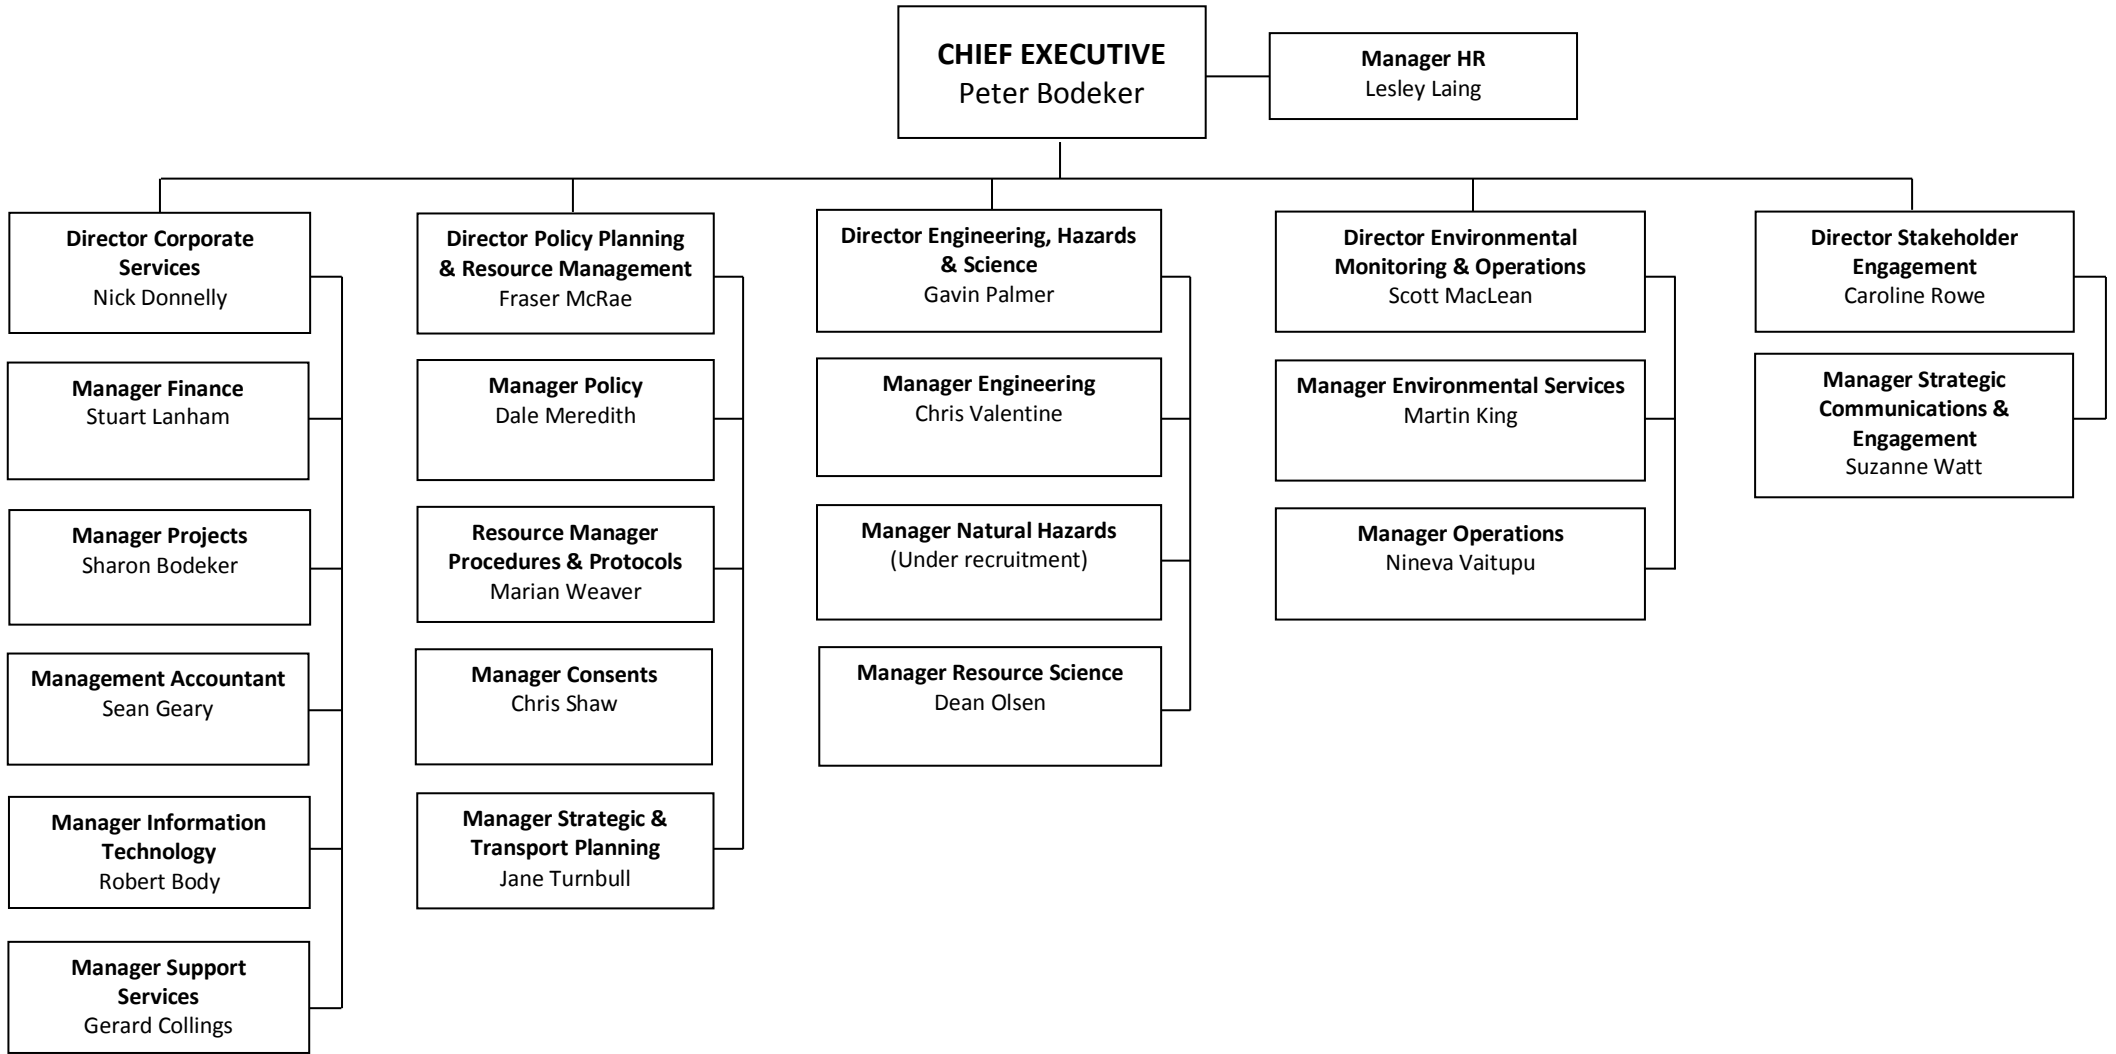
**CHIEF EXECUTIVE**
Peter Bodeker

**Manager HR**
Lesley Laing

**Director Corporate Services**
Nick Donnelly

**Manager Finance**
Stuart Lanham

**Manager Projects**
Sharon Bodeker

**Management Accountant**
Sean Geary

**Manager Information Technology**
Robert Body

**Manager Support Services**
Gerard Collings

**Director Policy Planning & Resource Management**
Fraser McRae

**Manager Policy**
Dale Meredith

**Resource Manager Procedures & Protocols**
Marian Weaver

**Manager Consents**
Chris Shaw

**Manager Strategic & Transport Planning**
Jane Turnbull

**Director Engineering, Hazards & Science**
Gavin Palmer

**Manager Engineering**
Chris Valentine

**Manager Natural Hazards**
(Under recruitment)

**Manager Resource Science**
Dean Olsen

**Director Environmental Monitoring & Operations**
Scott MacLean

**Manager Environmental Services**
Martin King

**Manager Operations**
Nineva Vaitupu

**Director Stakeholder Engagement**
Caroline Rowe

**Manager Strategic Communications & Engagement**
Suzanne Watt